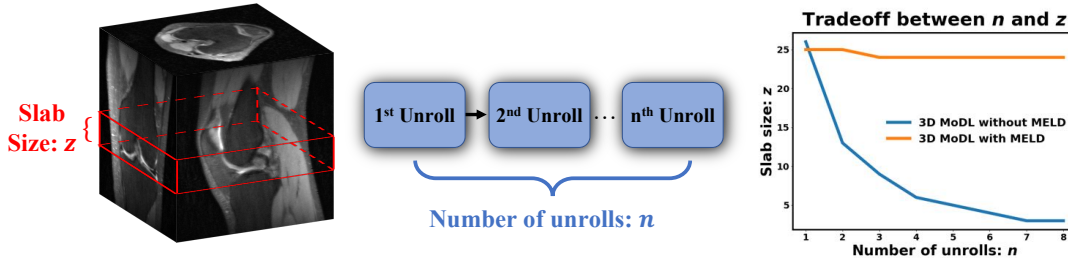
Slab Size: $z$

1$^{st}$ Unroll → 2$^{nd}$ Unroll ··· n$^{th}$ Unroll

Number of unrolls: $n$

Tradeoff between $n$ and $z$

Slab size: $z$

25
20
15
10
5

3D MoDL without MELD
3D MoDL with MELD

1 2 3 4 5 6 7 8

Number of unrolls: $n$